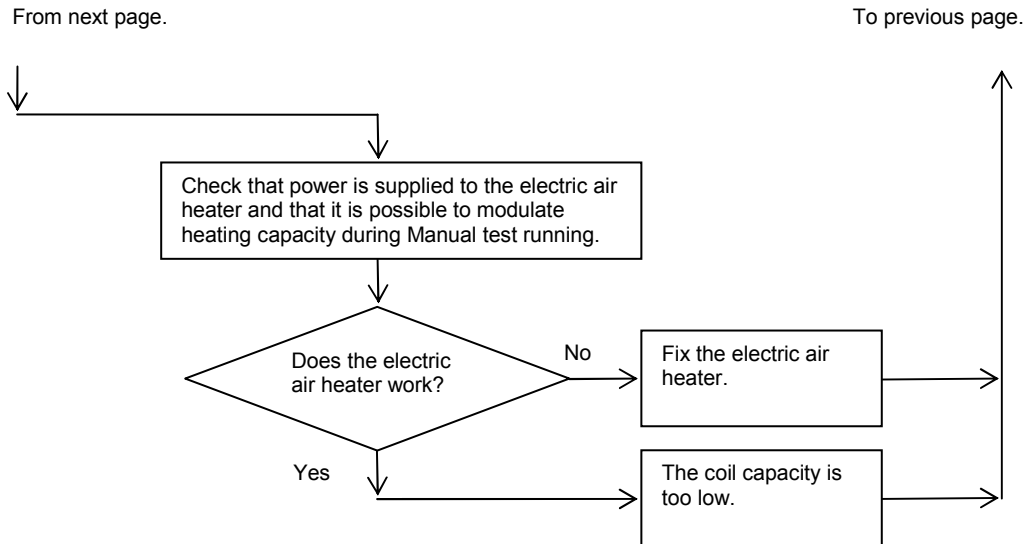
From next page.

To previous page.

Check that power is supplied to the electric air heater and that it is possible to modulate heating capacity during Manual test running.

Does the electric air heater work?

No

Fix the electric air heater.

Yes

The coil capacity is too low.